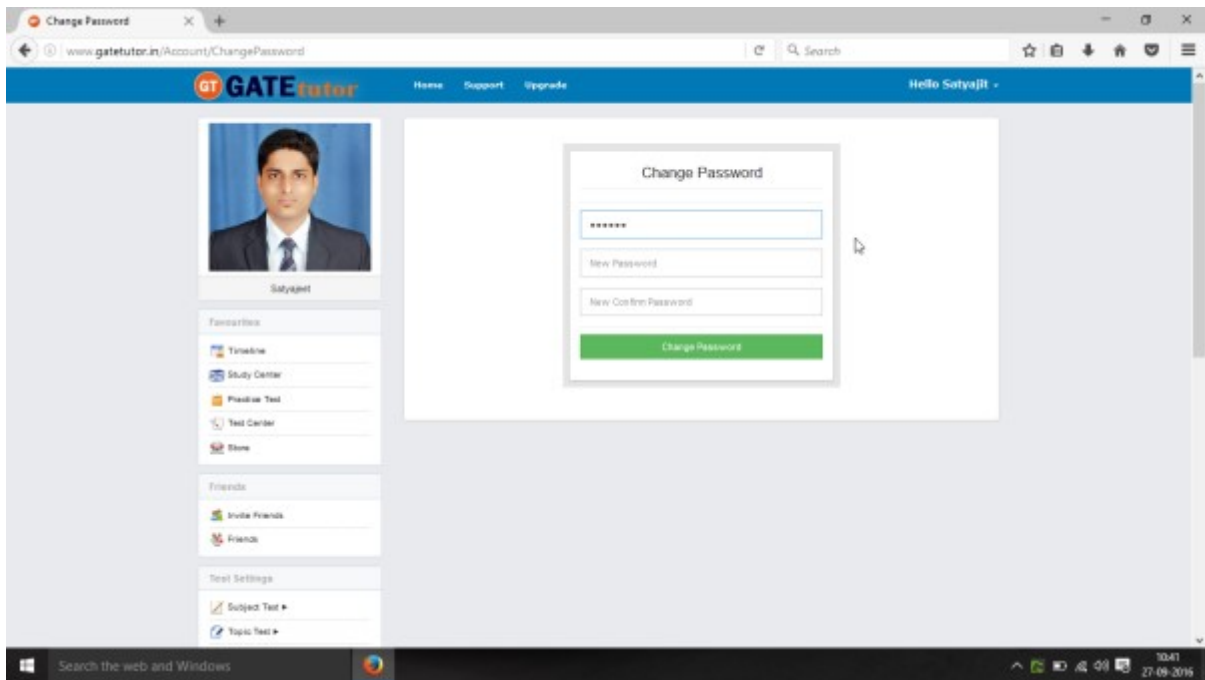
Change Password

www.gatetutor.in/Account/ChangePassword

Search

GT GATEtutor

Home Support Upgrade

Hello Satyajit

Satyajeet

Favourites

Timeline

Study Center

Practice Test

Test Center

Store

Friends

Invite Friends

Friends

Test Settings

Subject Test ▸

Topic Test ▸

Change Password

••••••

New Password

New Confirm Password

Change Password

Search the web and Windows

10:41
27-09-2016